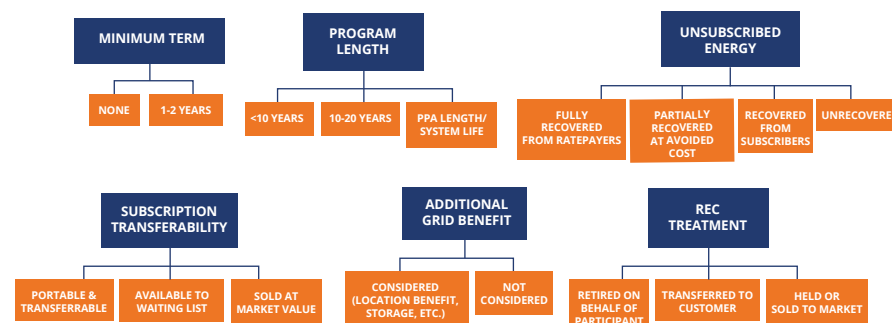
MINIMUM TERM

NONE

1-2 YEARS

PROGRAM LENGTH

<10 YEARS

10-20 YEARS

PPA LENGTH/ SYSTEM LIFE

UNSUBSCRIBED ENERGY

FULLY RECOVERED FROM RATEPAYERS

PARTIALLY RECOVERED AT AVOIDED COST

RECOVERED FROM SUBSCRIBERS

UNRECOVERE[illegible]

SUBSCRIPTION TRANSFERABILITY

PORTABLE & TRANSFERRABLE

AVAILABLE TO WAITING LIST

SOLD AT MARKET VALUE

ADDITIONAL GRID BENEFIT

CONSIDERED (LOCATION BENEFIT, STORAGE, ETC.)

NOT CONSIDERED

REC TREATMENT

RETIRED ON BEHALF OF PARTICIPANT

TRANSFERRED TO CUSTOMER

HELD OR SOLD TO MARKET